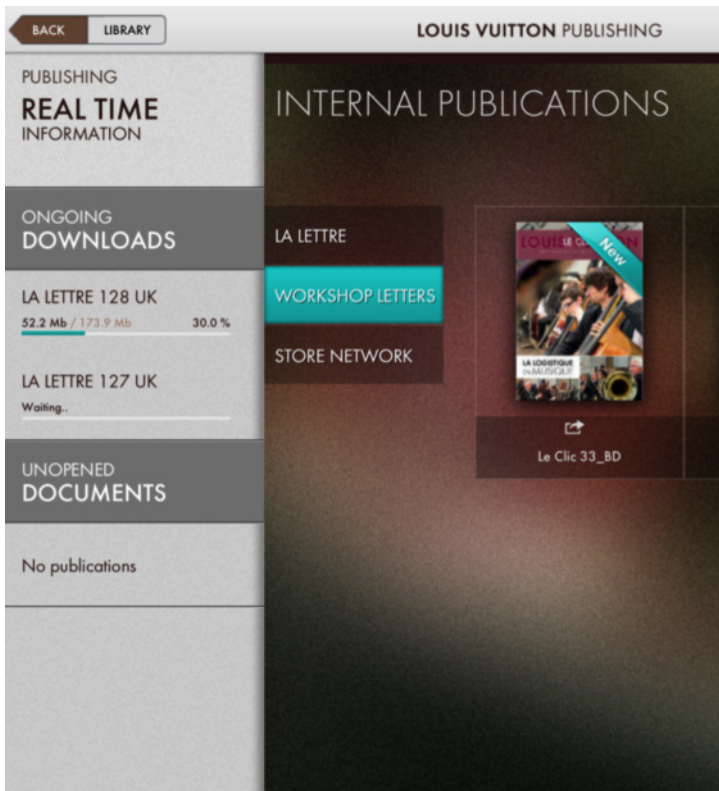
BACK LIBRARY

LOUIS VUITTON PUBLISHING

PUBLISHING
REAL TIME
INFORMATION

ONGOING
DOWNLOADS

LA LETTRE 128 UK
52.2 Mb / 173.9 Mb 30.0 %

LA LETTRE 127 UK
Waiting..

UNOPENED
DOCUMENTS

No publications

INTERNAL PUBLICATIONS

LA LETTRE

WORKSHOP LETTERS

STORE NETWORK

LOUIS LE CLIC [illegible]
New
LA LOGISTIQUE EN MUSIQUE

Le Clic 33_BD